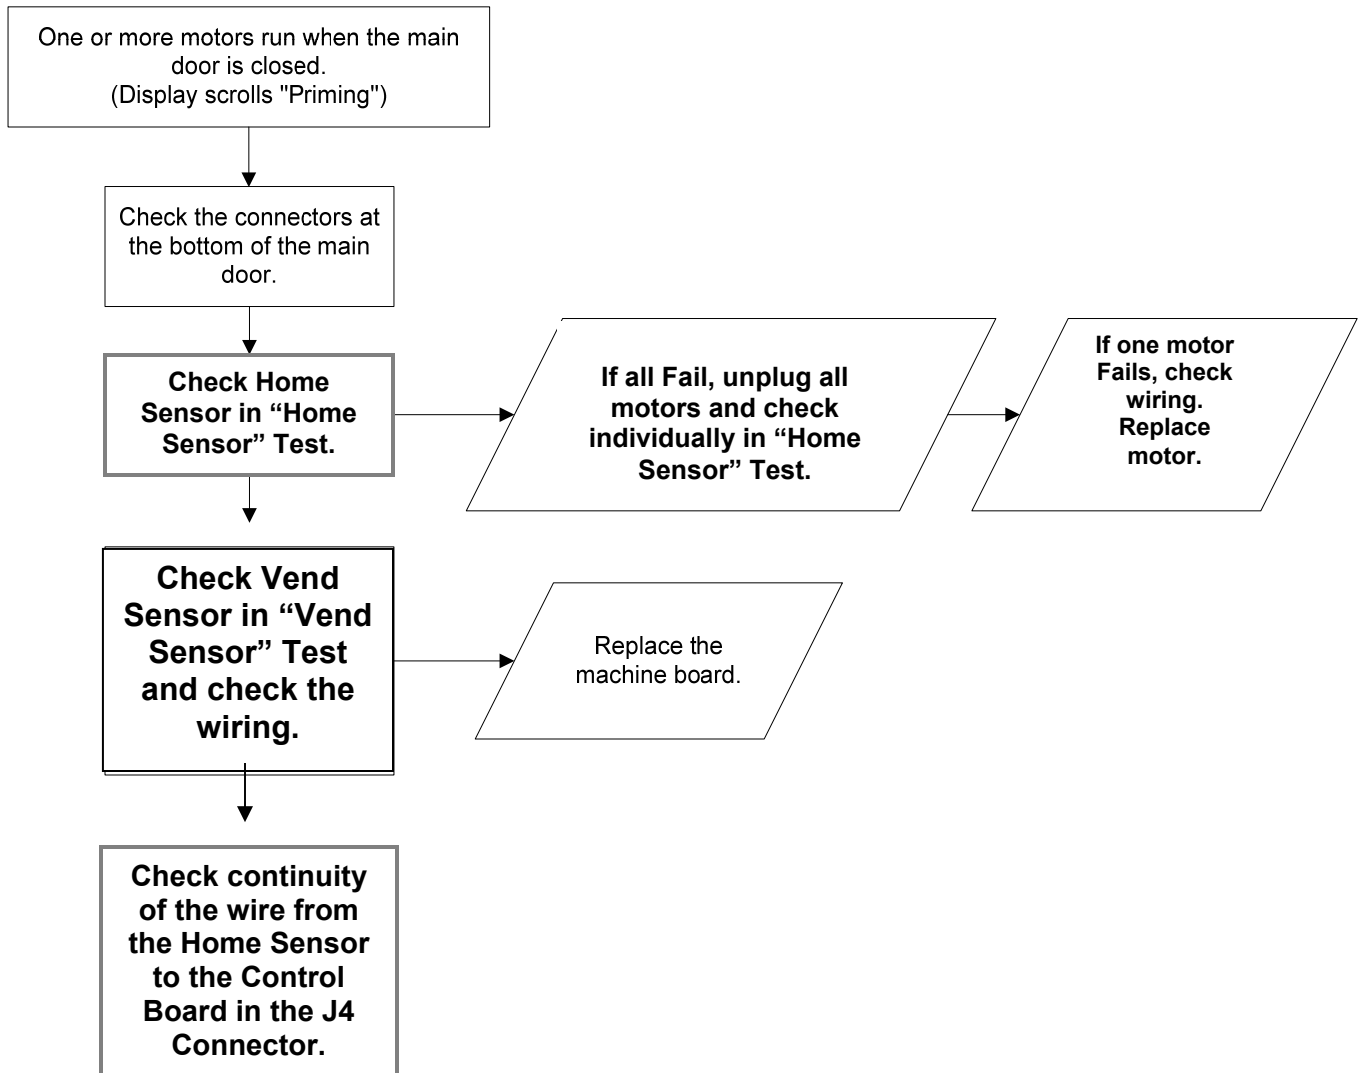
One or more motors run when the main door is closed.
(Display scrolls "Priming")

Check the connectors at the bottom of the main door.

Check Home Sensor in “Home Sensor” Test.

If all Fail, unplug all motors and check individually in “Home Sensor” Test.

If one motor Fails, check wiring. Replace motor.

Check Vend Sensor in “Vend Sensor” Test and check the wiring.

Replace the machine board.

Check continuity of the wire from the Home Sensor to the Control Board in the J4 Connector.